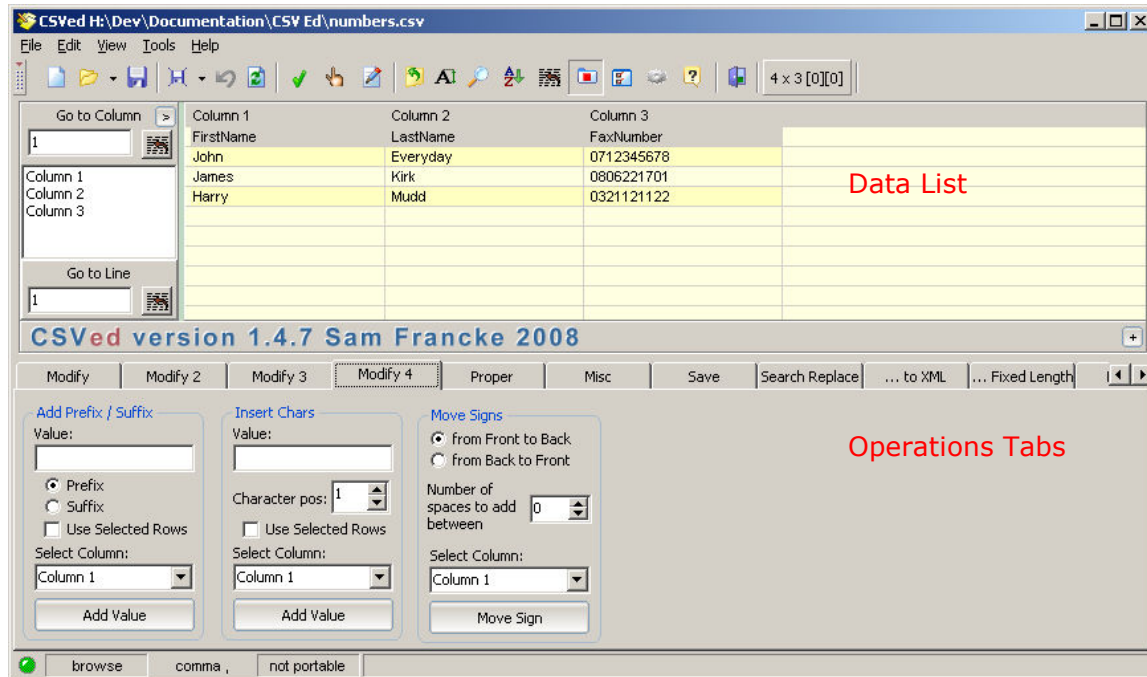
CSVed H:\Dev\Documentation\CSV Ed\numbers.csv

File Edit View Tools Help

4 x 3 [0][0]

Go to Column
1
Column 1
Column 2
Column 3
Go to Line
1

| Column 1 | Column 2 | Column 3 |
|---|---|---|
| FirstName | LastName | FaxNumber |
| John | Everyday | 0712345678 |
| James | Kirk | 0806221701 |
| Harry | Mudd | 0321121122 |

Data List

CSVed version 1.4.7 Sam Francke 2008

Modify | Modify 2 | Modify 3 | Modify 4 | Proper | Misc | Save | Search Replace | ... to XML | ... Fixed Length

Add Prefix / Suffix
Value:
Prefix
Suffix
Use Selected Rows
Select Column:
Column 1
Add Value

Insert Chars
Value:
Character pos: 1
Use Selected Rows
Select Column:
Column 1
Add Value

Move Signs
from Front to Back
from Back to Front
Number of spaces to add between 0
Select Column:
Column 1
Move Sign

Operations Tabs

browse | comma , | not portable